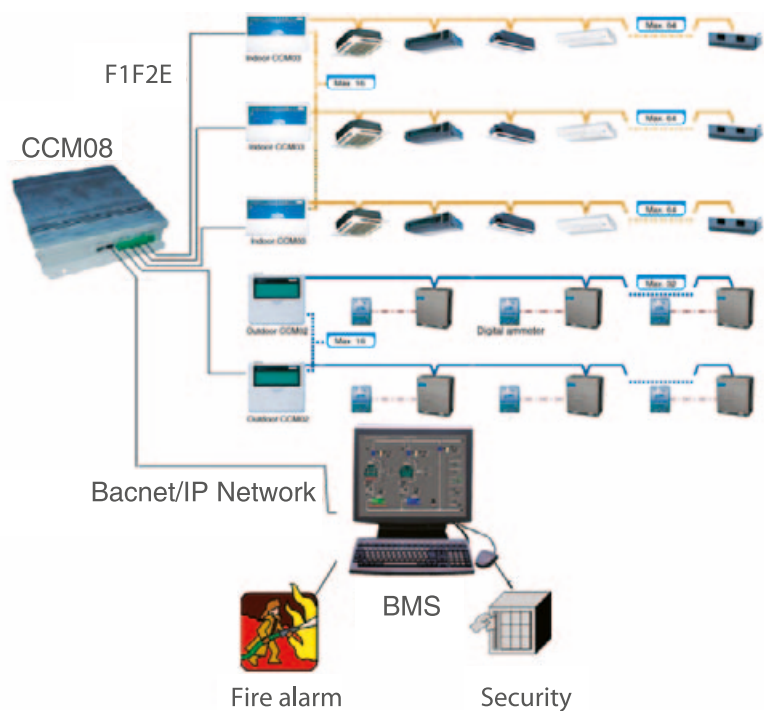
F1F2E

CCM08

Indoor CCM03

Max. 16

Max. 64

Indoor CCM03

Max. 64

Indoor CCM03

Max. 64

Outdoor CCM02

Max. 32

Digital ammeter

Max. 16

Outdoor CCM02

Bacnet/IP Network

BMS

Fire alarm

Security